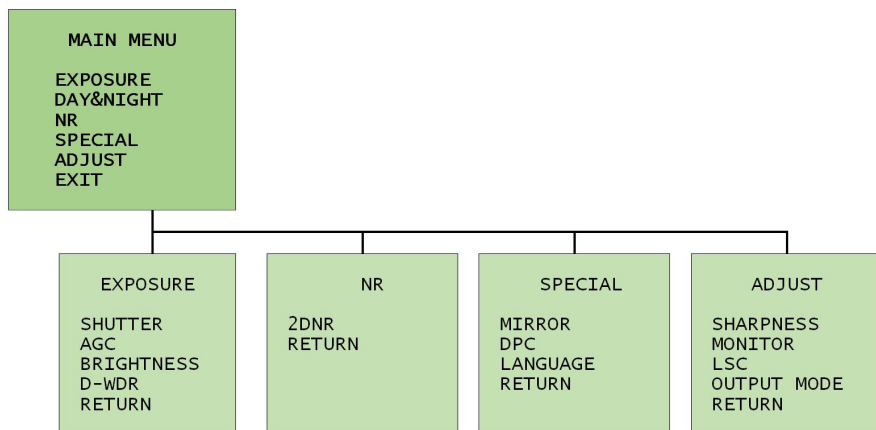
MAIN MENU

EXPOSURE
DAY&NIGHT
NR
SPECIAL
ADJUST
EXIT

EXPOSURE

SHUTTER
AGC
BRIGHTNESS
D-WDR
RETURN

NR

2DNR
RETURN

SPECIAL

MIRROR
DPC
LANGUAGE
RETURN

ADJUST

SHARPNESS
MONITOR
LSC
OUTPUT MODE
RETURN